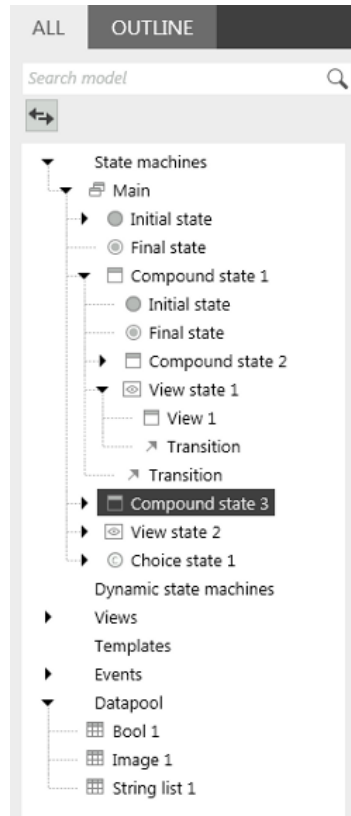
ALL OUTLINE

Search model

State machines
Main
Initial state
Final state
Compound state 1
Initial state
Final state
Compound state 2
View state 1
View 1
Transition
Transition
Compound state 3
View state 2
Choice state 1
Dynamic state machines
Views
Templates
Events
Datapool
Bool 1
Image 1
String list 1